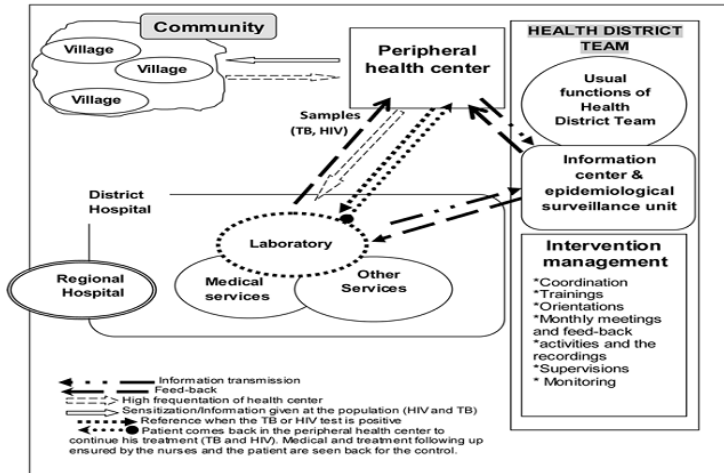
Community

Village

Village

Village

Peripheral health center

Samples (TB, HIV)

HEALTH DISTRICT TEAM

Usual functions of Health District Team

Information center & epidemiological surveillance unit

District Hospital

Laboratory

Medical services

Other Services

Regional Hospital

Intervention management

*Coordination
*Trainings
*Orientations
*Monthly meetings and feed-back
*activities and the recordings
*Supervisions
* Monitoring

Information transmission
Feed-back
High frequentation of health center
Sensitization/Information given at the population (HIV and TB)
Reference when the TB or HIV test is positive
Patient comes back in the peripheral health center to continue his treatment (TB and HIV). Medical and treatment following up ensured by the nurses and the patient are seen back for the control.